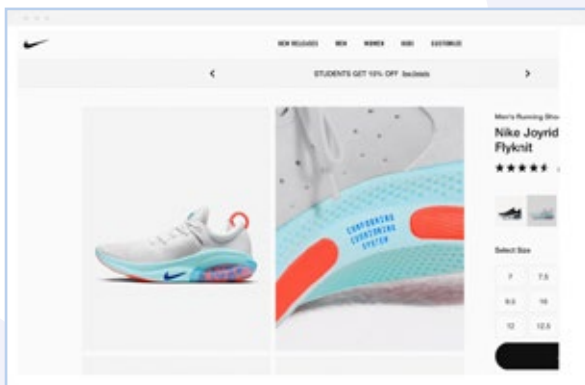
NEW RELEASES MEN WOMEN KIDS CUSTOMIZE

<

STUDENTS GET 10% OFF See Details

>

CONFORMING CUSHIONING SYSTEM

Men's Running Sho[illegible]

Nike Joyrid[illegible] Flyknit

Select Size

| 7 | 7.5 |
|---|---|
| 9.5 | 10 |
| 12 | 12.5 |